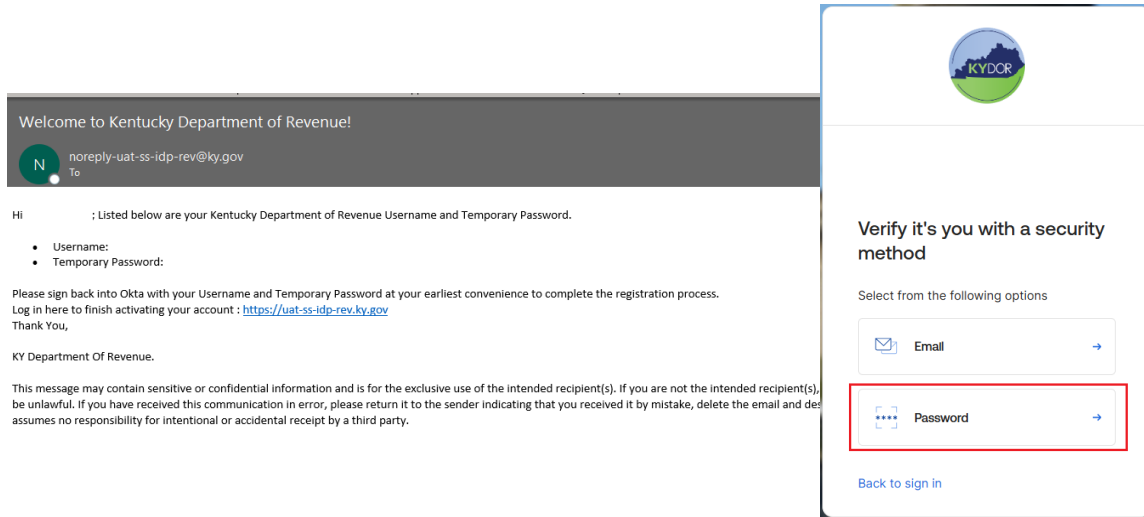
Welcome to Kentucky Department of Revenue!

N noreply-uat-ss-idp-rev@ky.gov
To

Hi ; Listed below are your Kentucky Department of Revenue Username and Temporary Password.

- Username:
- Temporary Password:

Please sign back into Okta with your Username and Temporary Password at your earliest convenience to complete the registration process.
Log in here to finish activating your account : https://uat-ss-idp-rev.ky.gov
Thank You,

KY Department Of Revenue.

This message may contain sensitive or confidential information and is for the exclusive use of the intended recipient(s). If you are not the intended recipient(s), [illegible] be unlawful. If you have received this communication in error, please return it to the sender indicating that you received it by mistake, delete the email and des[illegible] assumes no responsibility for intentional or accidental receipt by a third party.

KYDOR

Verify it's you with a security method

Select from the following options

Email →

Password →

Back to sign in